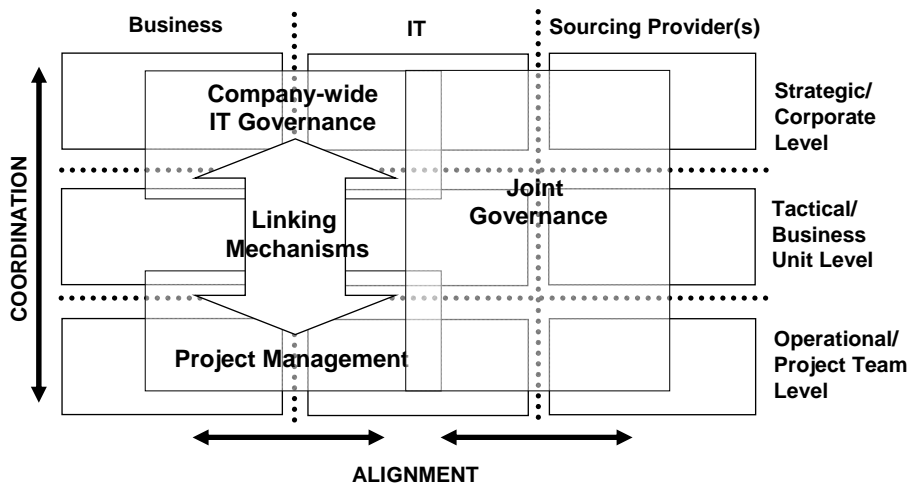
Business

IT

Sourcing Provider(s)

COORDINATION

Company-wide IT Governance

Strategic/ Corporate Level

Joint Governance

Linking Mechanisms

Tactical/ Business Unit Level

Project Management

Operational/ Project Team Level

ALIGNMENT